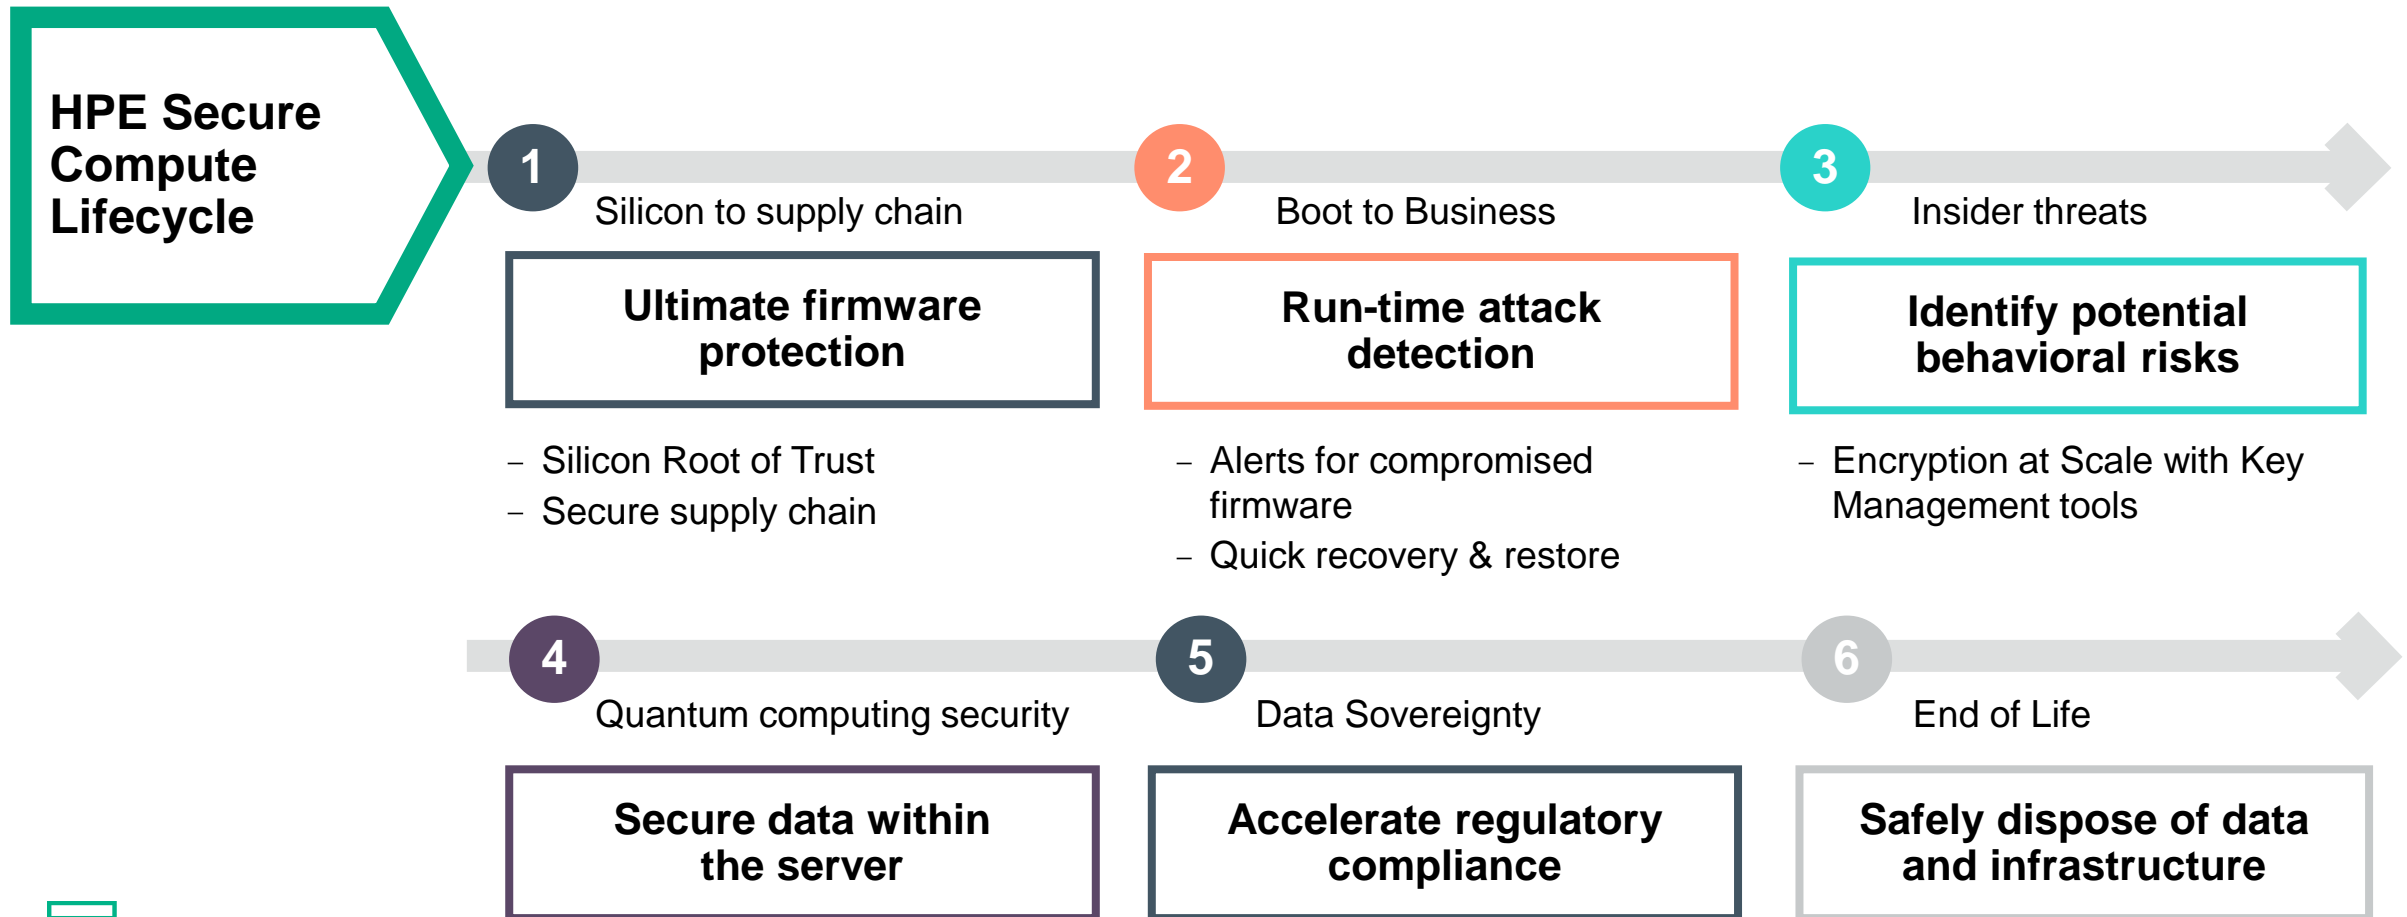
HPE Secure Compute Lifecycle

1
Silicon to supply chain
Ultimate firmware protection
– Silicon Root of Trust
– Secure supply chain

2
Boot to Business
Run-time attack detection
– Alerts for compromised firmware
– Quick recovery & restore

3
Insider threats
Identify potential behavioral risks
– Encryption at Scale with Key Management tools

4
Quantum computing security
Secure data within the server

5
Data Sovereignty
Accelerate regulatory compliance

6
End of Life
Safely dispose of data and infrastructure